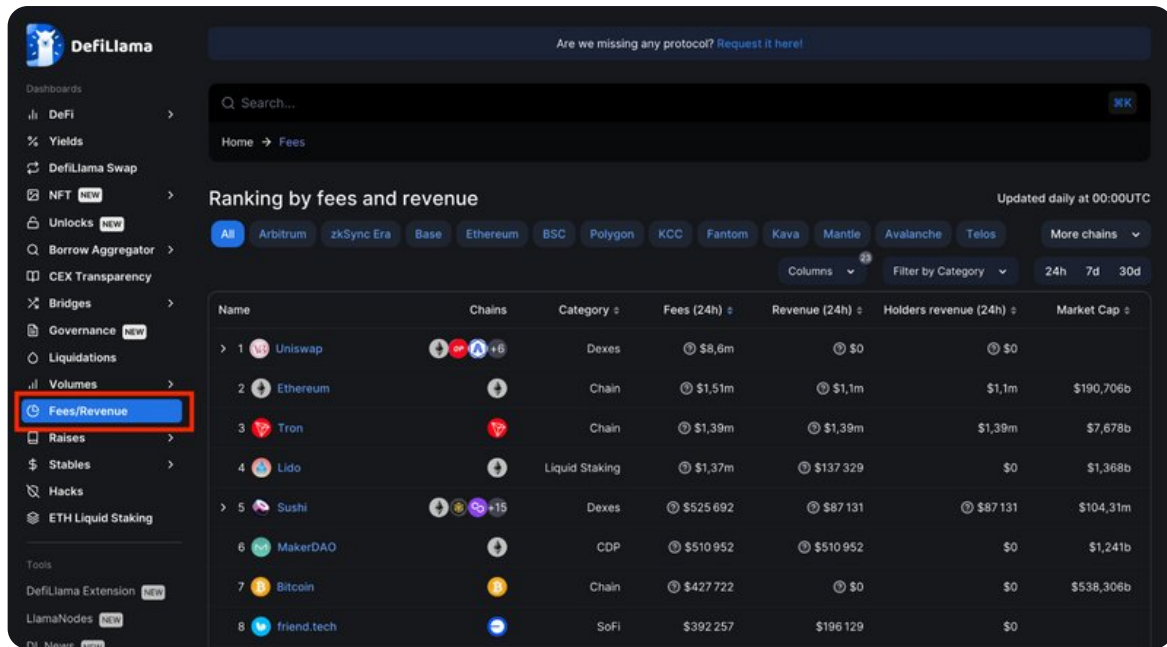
DefiLlama

Dashboards

DeFi

Yields

DefiLlama Swap

NFT NEW

Unlocks NEW

Borrow Aggregator

CEX Transparency

Bridges

Governance NEW

Liquidations

Volumes

Fees/Revenue

Raises

Stables

Hacks

ETH Liquid Staking

Tools

DefiLlama Extension NEW

LlamaNodes NEW

DL News NEW

Are we missing any protocol? Request it here!

Search...

⌘K

Home → Fees

Ranking by fees and revenue

Updated daily at 00:00UTC

All Arbitrum zkSync Era Base Ethereum BSC Polygon KCC Fantom Kava Mantle Avalanche Telos More chains

Columns 23 Filter by Category 24h 7d 30d

| Name | Chains | Category | Fees (24h) | Revenue (24h) | Holders revenue (24h) | Market Cap |
|---|---|---|---|---|---|---|
| 1 Uniswap | +6 | Dexes | $8,6m | $0 | $0 | |
| 2 Ethereum | | Chain | $1,51m | $1,1m | $1,1m | $190,706b |
| 3 Tron | | Chain | $1,39m | $1,39m | $1,39m | $7,678b |
| 4 Lido | | Liquid Staking | $1,37m | $137 329 | $0 | $1,368b |
| 5 Sushi | +15 | Dexes | $525 692 | $87 131 | $87 131 | $104,31m |
| 6 MakerDAO | | CDP | $510 952 | $510 952 | $0 | $1,241b |
| 7 Bitcoin | | Chain | $427 722 | $0 | $0 | $538,306b |
| 8 friend.tech | | SoFi | $392 257 | $196 129 | $0 | |